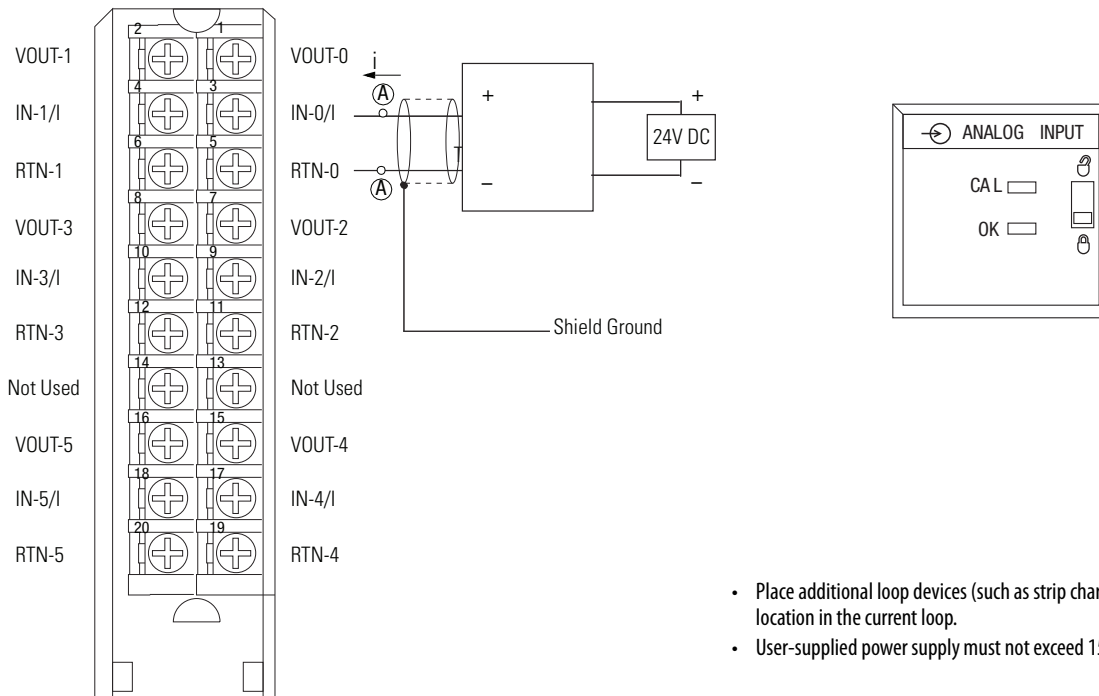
VOUT-1
IN-1/I
RTN-1
VOUT-3
IN-3/I
RTN-3
Not Used
VOUT-5
IN-5/I
RTN-5

2 1
4 3
6 5
8 7
10 9
12 11
14 13
16 15
18 17
20 19

VOUT-0
IN-0/I
RTN-0
VOUT-2
IN-2/I
RTN-2
Not Used
VOUT-4
IN-4/I
RTN-4

i
A
A
+
–
+
–
24V DC
Shield Ground

ANALOG INPUT
CAL
OK

• Place additional loop devices (such as strip char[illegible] location in the current loop.
• User-supplied power supply must not exceed 1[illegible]